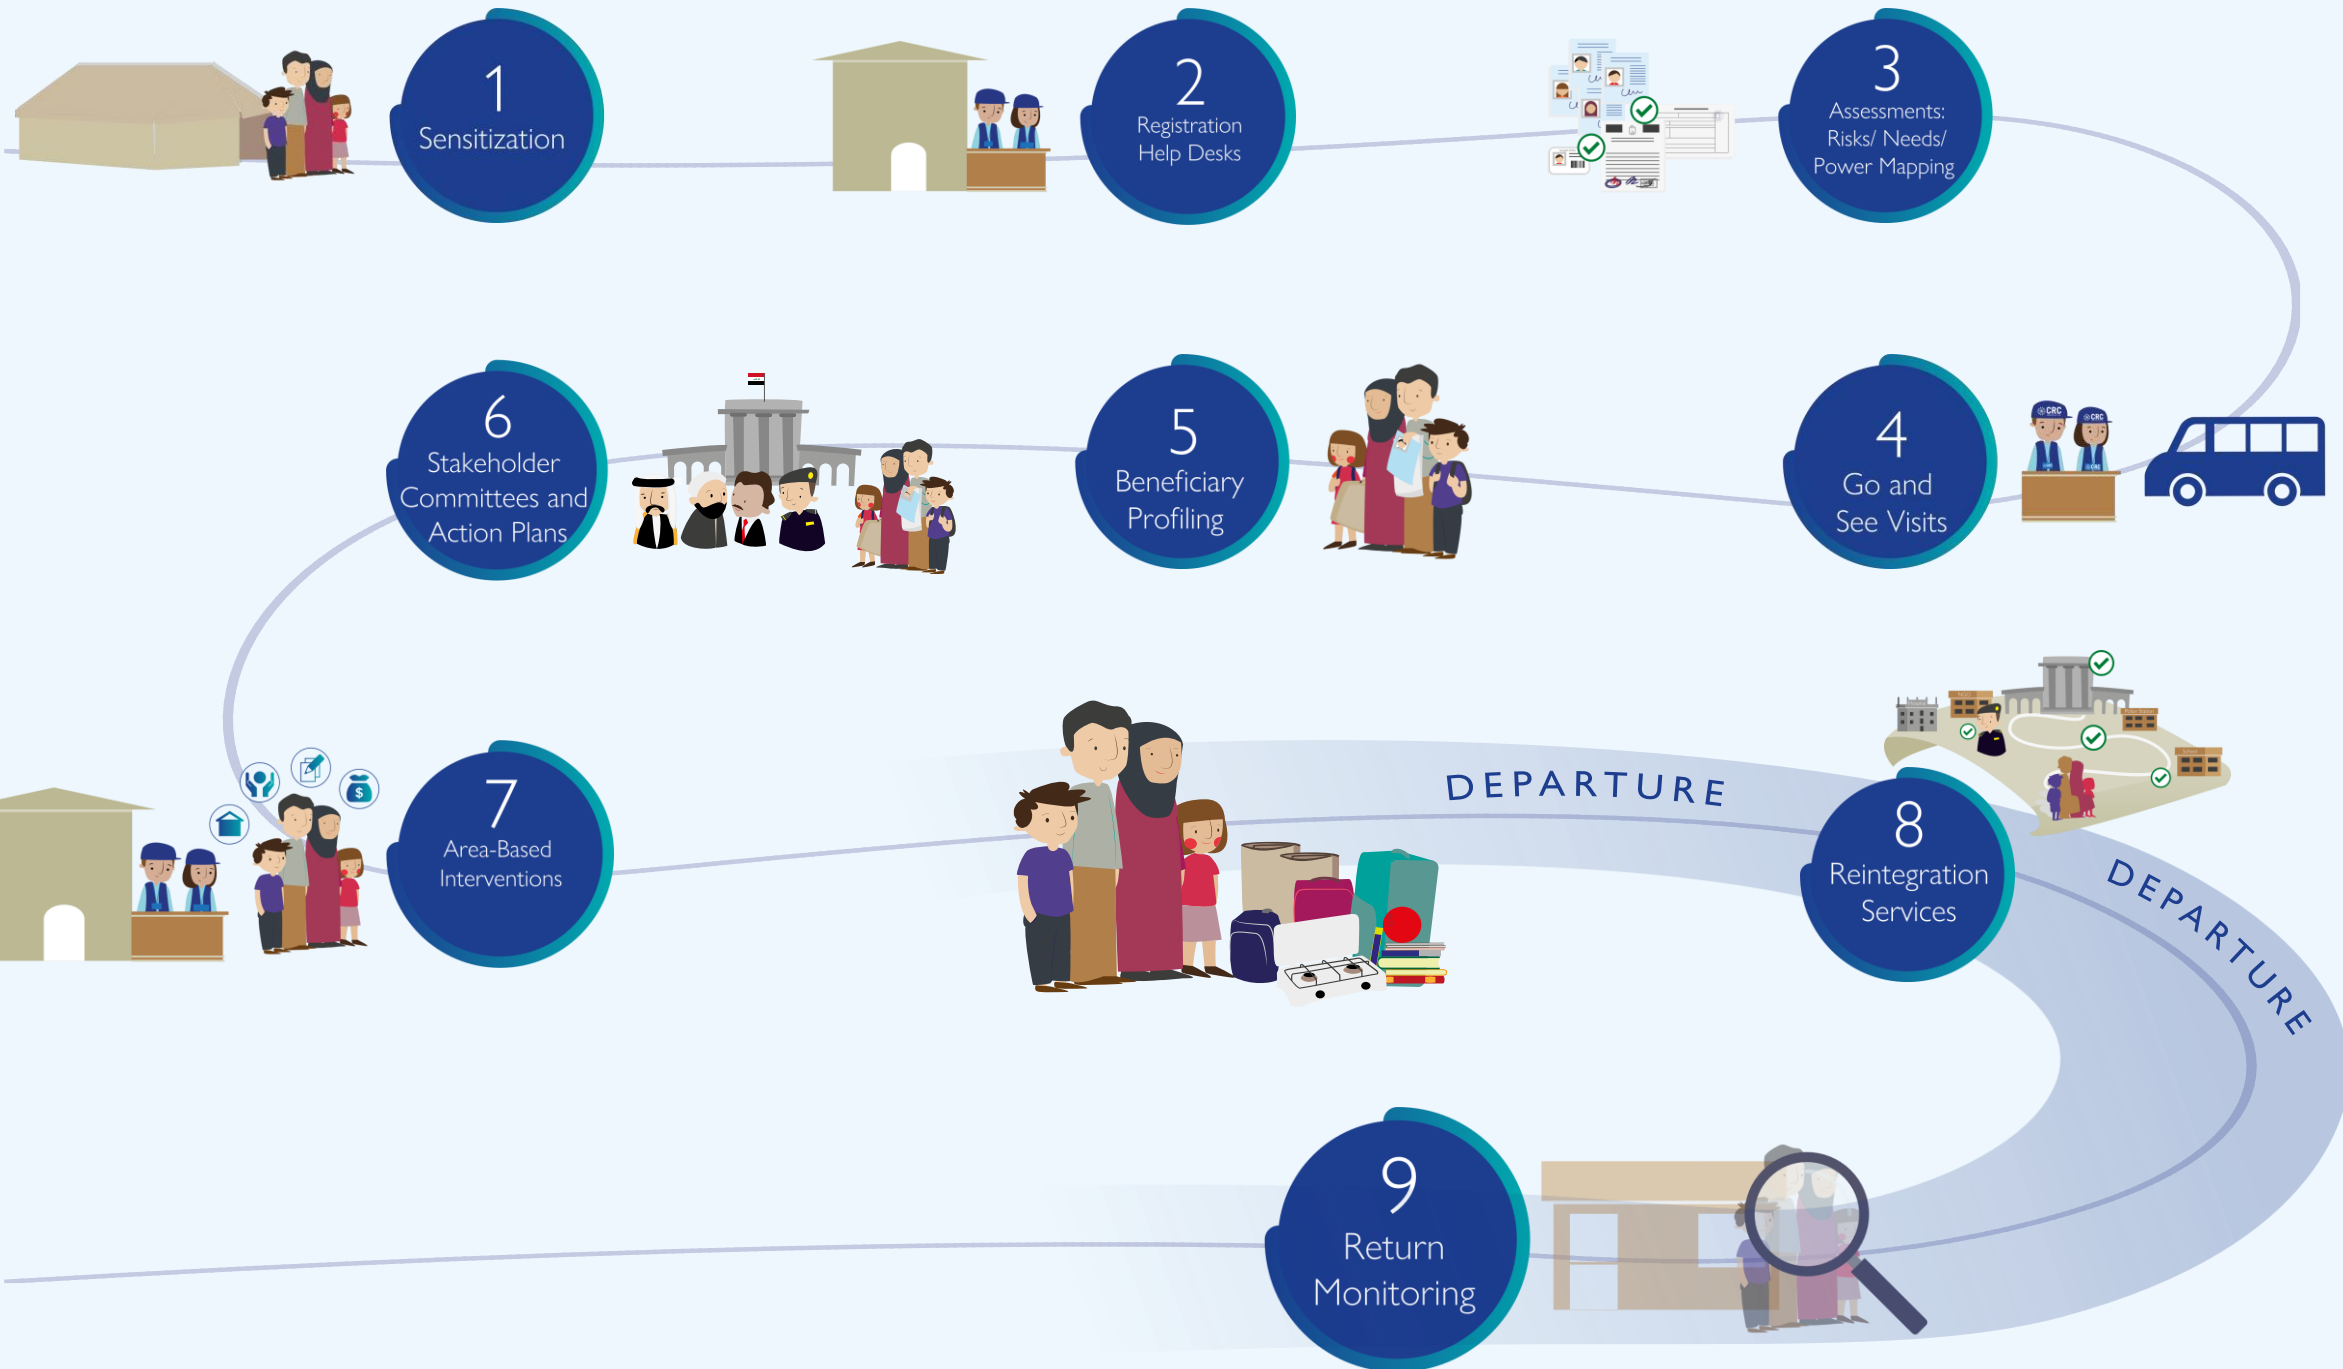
1
Sensitization

2
Registration
Help Desks

3
Assessments:
Risks/ Needs/
Power Mapping

4
Go and
See Visits

CRC

5
Beneficiary
Profiling

6
Stakeholder
Committees and
Action Plans

7
Area-Based
Interventions

DEPARTURE

8
Reintegration
Services

DEPARTURE

9
Return
Monitoring